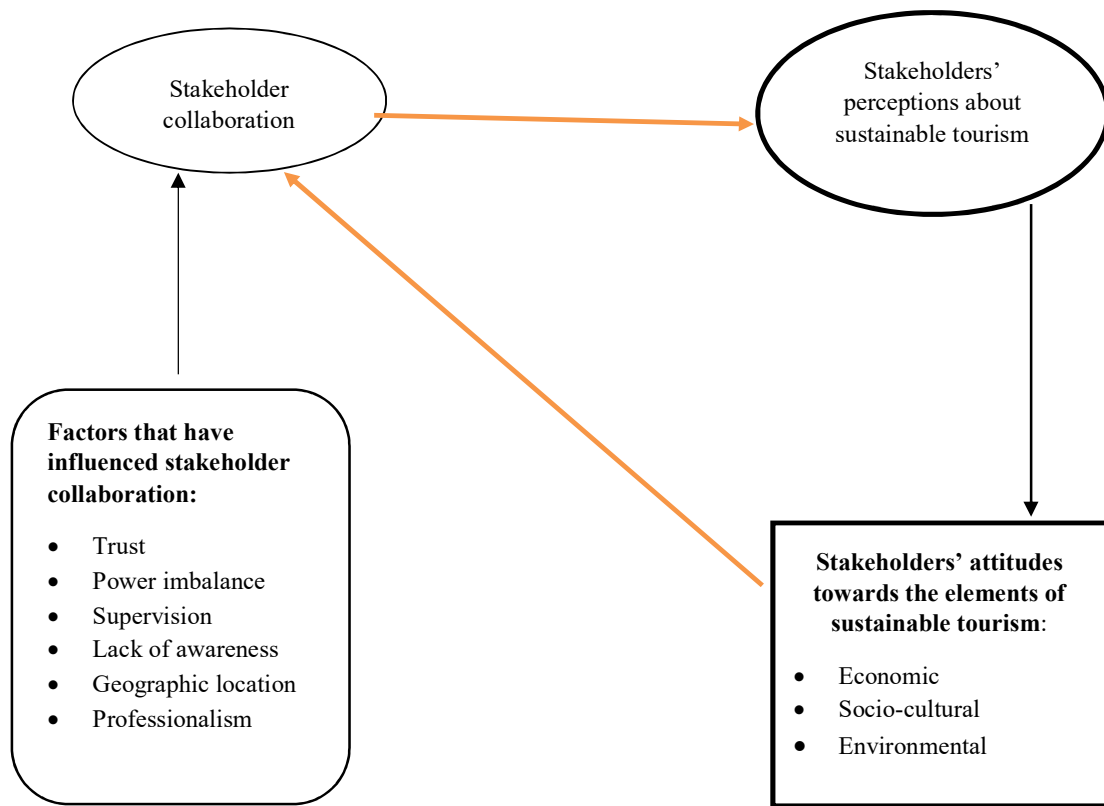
Stakeholder collaboration

Stakeholders' perceptions about sustainable tourism

Factors that have influenced stakeholder collaboration:

- Trust
- Power imbalance
- Supervision
- Lack of awareness
- Geographic location
- Professionalism

Stakeholders' attitudes towards the elements of sustainable tourism:

- Economic
- Socio-cultural
- Environmental